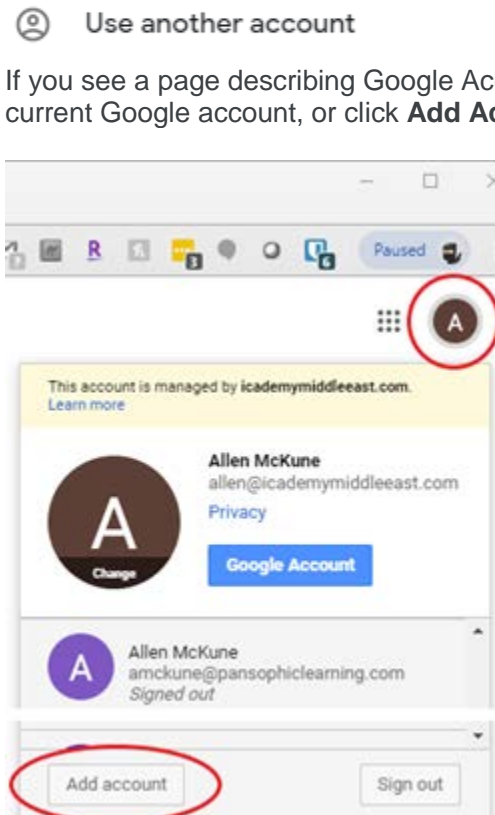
Use another account

If you see a page describing Google Ac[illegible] current Google account, or click **Add A**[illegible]

R

Paused

A

This account is managed by **icademymiddleeast.com**. Learn more

A

Change

Allen McKune
allen@icademymiddleeast.com
Privacy

Google Account

A

Allen McKune
amckune@pansophiclearning.com
*Signed out*

Add account

Sign out